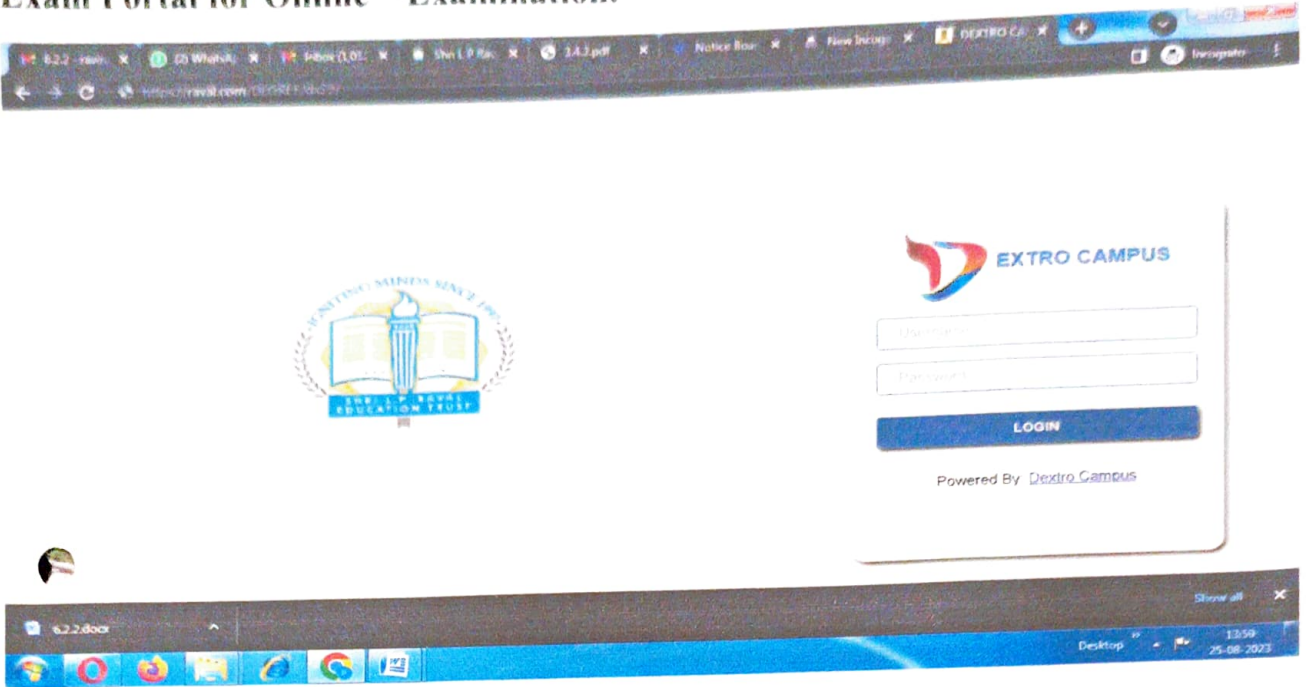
Exam Portal for Online Examination

6.2.2 - ravis ×
(2) WhatsAp ×
Inbox (1,01 ×
Shri L P Rav ×
3.4.3.pdf ×
Notice Boa ×
New Incogn ×
DEXTRO CA ×
Incognito
https://ravil.com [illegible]

IGNITING MINDS SINCE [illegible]
SHRI L.P. RAVAL EDUCATION TRUST

EXTRO CAMPUS
Username
Password
LOGIN
Powered By Dextro Campus

6.2.2.docx
Show all
Desktop
13:50
25-08-2023